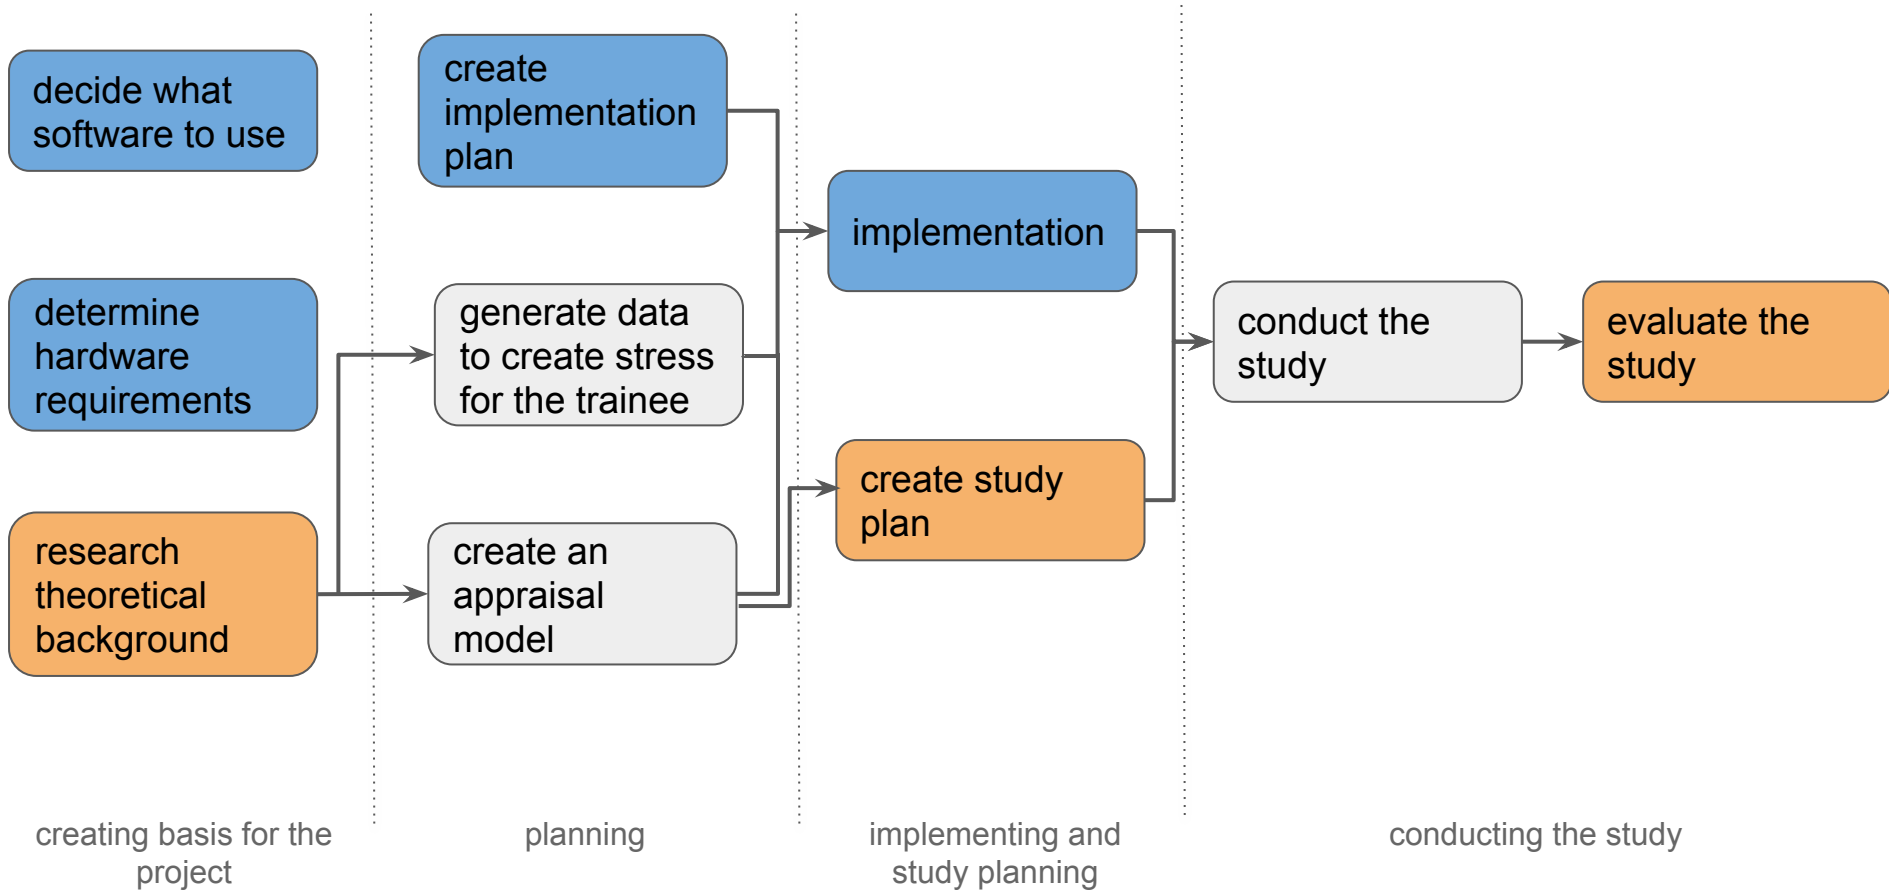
decide what software to use

determine hardware requirements

research theoretical background

create implementation plan

generate data to create stress for the trainee

create an appraisal model

implementation

create study plan

conduct the study

evaluate the study

creating basis for the project

planning

implementing and study planning

conducting the study